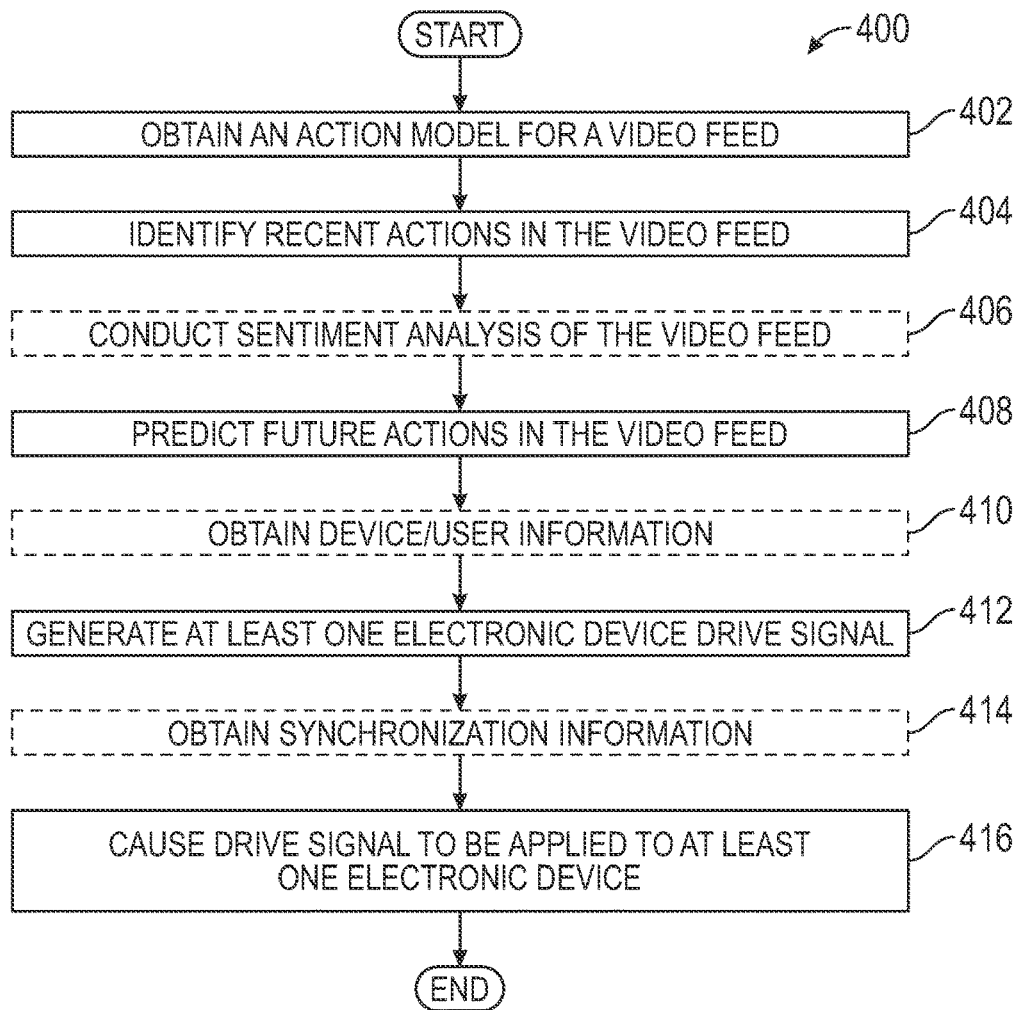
START

400

OBTAIN AN ACTION MODEL FOR A VIDEO FEED

402

IDENTIFY RECENT ACTIONS IN THE VIDEO FEED

404

CONDUCT SENTIMENT ANALYSIS OF THE VIDEO FEED

406

PREDICT FUTURE ACTIONS IN THE VIDEO FEED

408

OBTAIN DEVICE/USER INFORMATION

410

GENERATE AT LEAST ONE ELECTRONIC DEVICE DRIVE SIGNAL

412

OBTAIN SYNCHRONIZATION INFORMATION

414

CAUSE DRIVE SIGNAL TO BE APPLIED TO AT LEAST ONE ELECTRONIC DEVICE

416

END